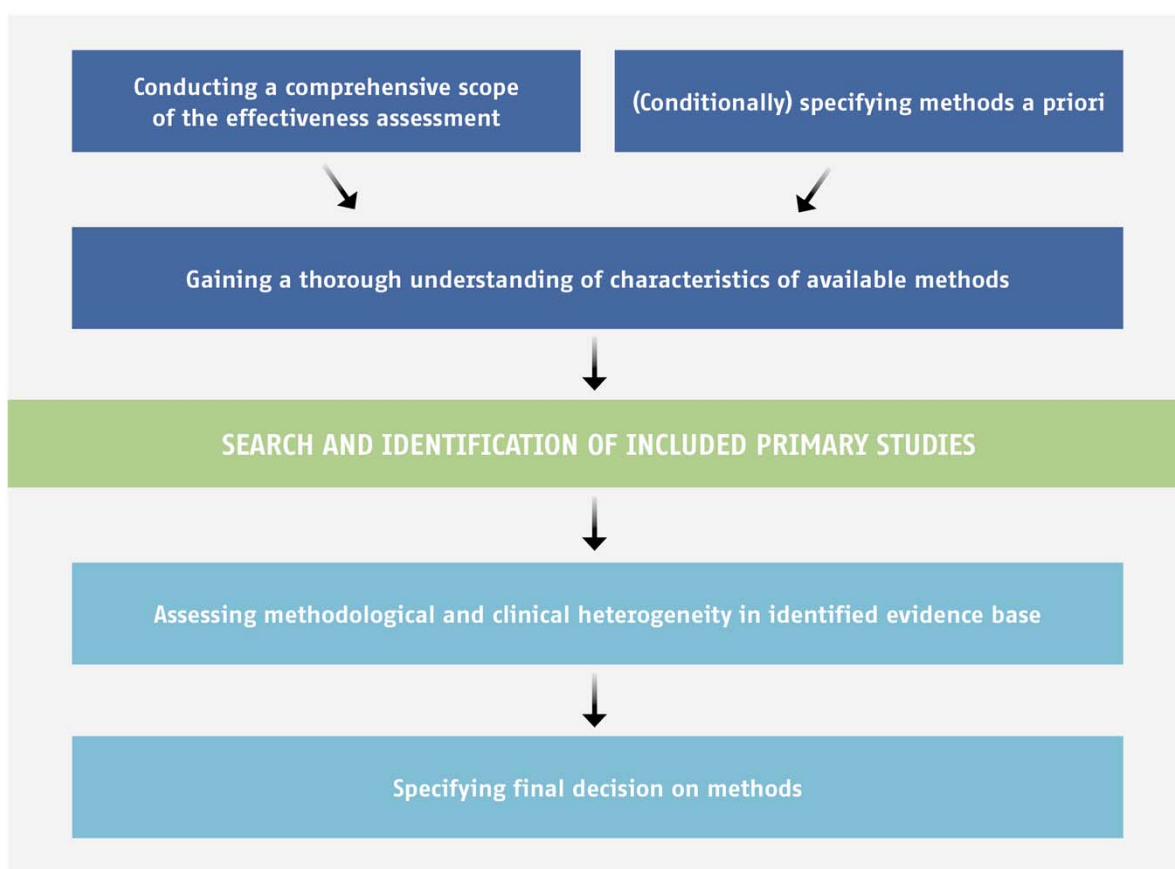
Conducting a comprehensive scope of the effectiveness assessment

(Conditionally) specifying methods a priori

Gaining a thorough understanding of characteristics of available methods

SEARCH AND IDENTIFICATION OF INCLUDED PRIMARY STUDIES

Assessing methodological and clinical heterogeneity in identified evidence base

Specifying final decision on methods